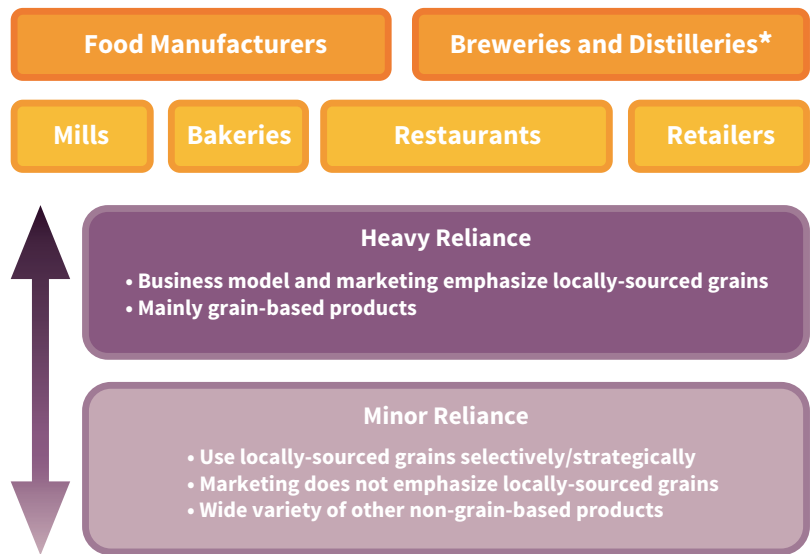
Food Manufacturers

Breweries and Distilleries*

Mills

Bakeries

Restaurants

Retailers

Heavy Reliance

• Business model and marketing emphasize locally-sourced grains
• Mainly grain-based products

Minor Reliance

• Use locally-sourced grains selectively/strategically
• Marketing does not emphasize locally-sourced grains
• Wide variety of other non-grain-based products